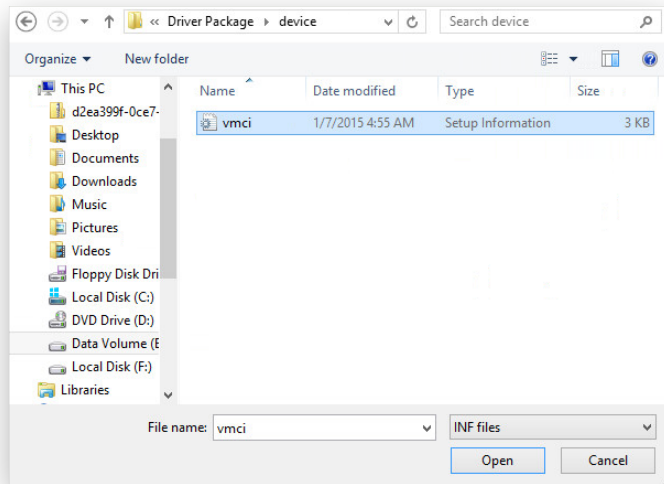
« Driver Package › device

Search device

Organize ▾ New folder

This PC
d2ea399f-0ce7-
Desktop
Documents
Downloads
Music
Pictures
Videos
Floppy Disk Dri
Local Disk (C:)
DVD Drive (D:)
Data Volume (E
Local Disk (F:)
Libraries

| Name | Date modified | Type | Size |
|---|---|---|---|
| vmci | 1/7/2015 4:55 AM | Setup Information | 3 KB |

File name: vmci

INF files

Open

Cancel